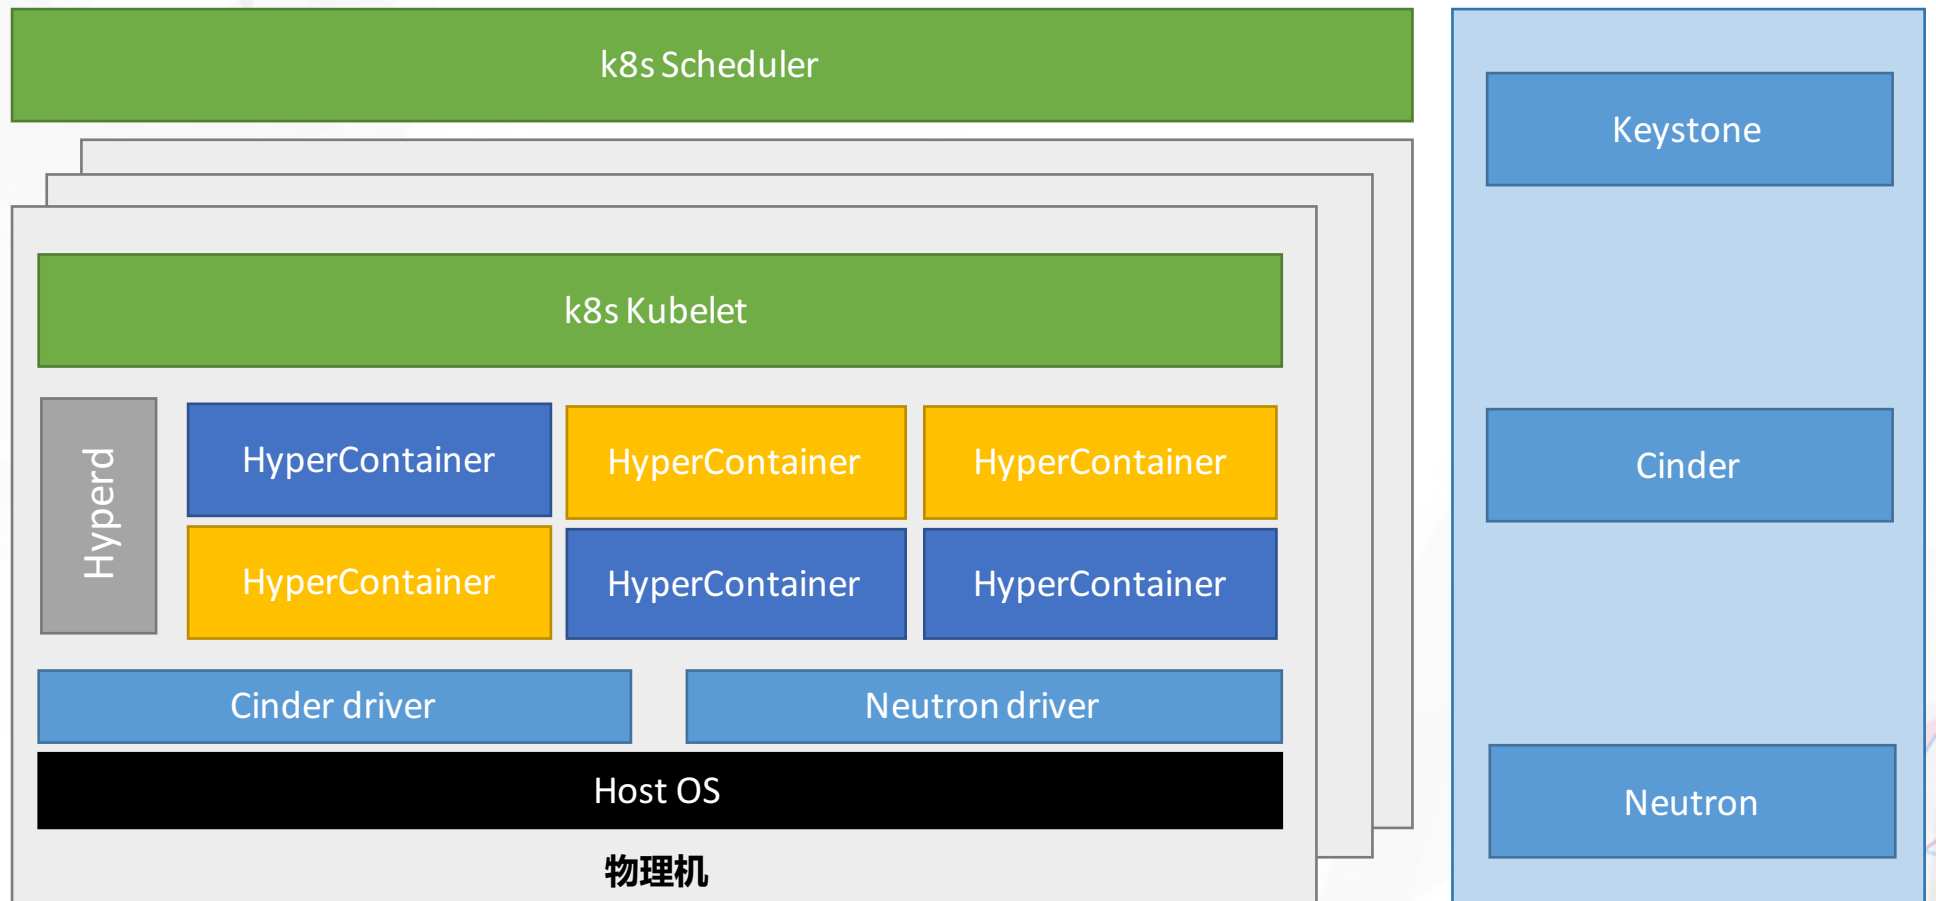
k8s Scheduler

k8s Kubelet

Hyperd

HyperContainer

HyperContainer

HyperContainer

HyperContainer

HyperContainer

HyperContainer

Cinder driver

Neutron driver

Host OS

物理机

Keystone

Cinder

Neutron